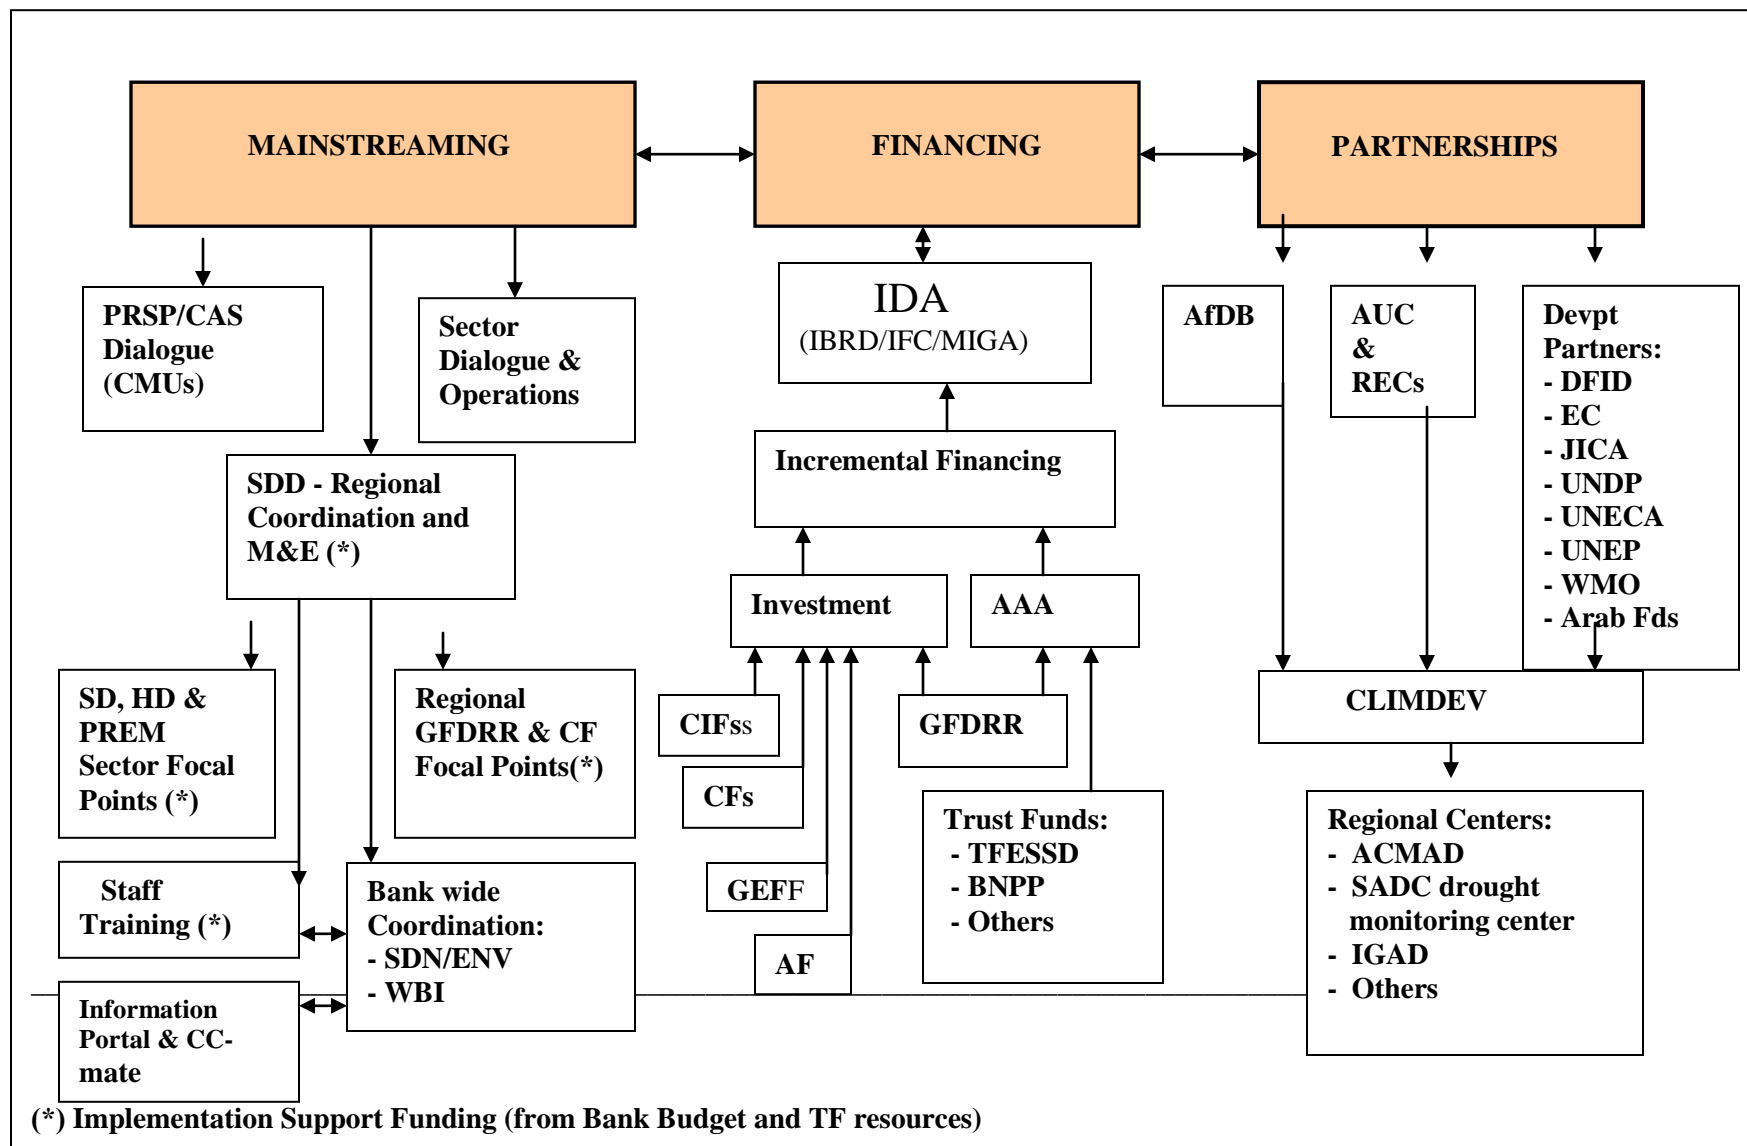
MAINSTREAMING

FINANCING

PARTNERSHIPS

PRSP/CAS Dialogue (CMUs)

Sector Dialogue & Operations

SDD - Regional Coordination and M&E (*)

SD, HD & PREM Sector Focal Points (*)

Regional GFDRR & CF Focal Points(*)

Staff Training (*)

Bank wide Coordination:
- SDN/ENV
- WBI

Information Portal & CC-mate

IDA
(IBRD/IFC/MIGA)

Incremental Financing

Investment

AAA

CIFss

CFs

GEFF

AF

GFDRR

Trust Funds:
- TFESSD
- BNPP
- Others

AfDB

AUC & RECs

Devpt Partners:
- DFID
- EC
- JICA
- UNDP
- UNECA
- UNEP
- WMO
- Arab Fds

CLIMDEV

Regional Centers:
- ACMAD
- SADC drought monitoring center
- IGAD
- Others

(*) Implementation Support Funding (from Bank Budget and TF resources)